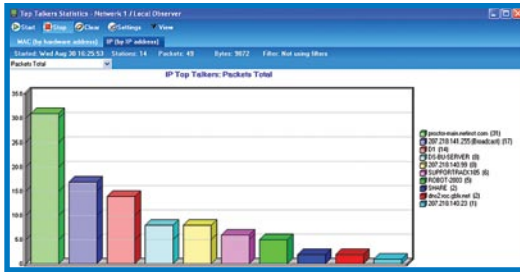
Top Talkers Statistics - Network 1 / Local Observer

Start Stop Clear Settings View

MAC (by hardware address) IP (by IP address)

Started: Wed Aug 30 16:25:53 Stations: 14 Packets: 49 Bytes: 3672 Filter: Not using filters

Packets Total

IP Top Talkers: Packets Total

35.0
30.0
25.0
20.0
15.0
10.0
5.0
0.0

proctor-main.netinst.com (31)
207.218.141.255 (Broadcast) (17)
D1 (14)
DS-BU-SERVER (8)
207.218.140.99 (8)
SUPPORTRACK105 (6)
ROBOT-2003 (5)
SHARE (2)
dns2.roc.gblx.net (2)
207.218.140.23 (1)